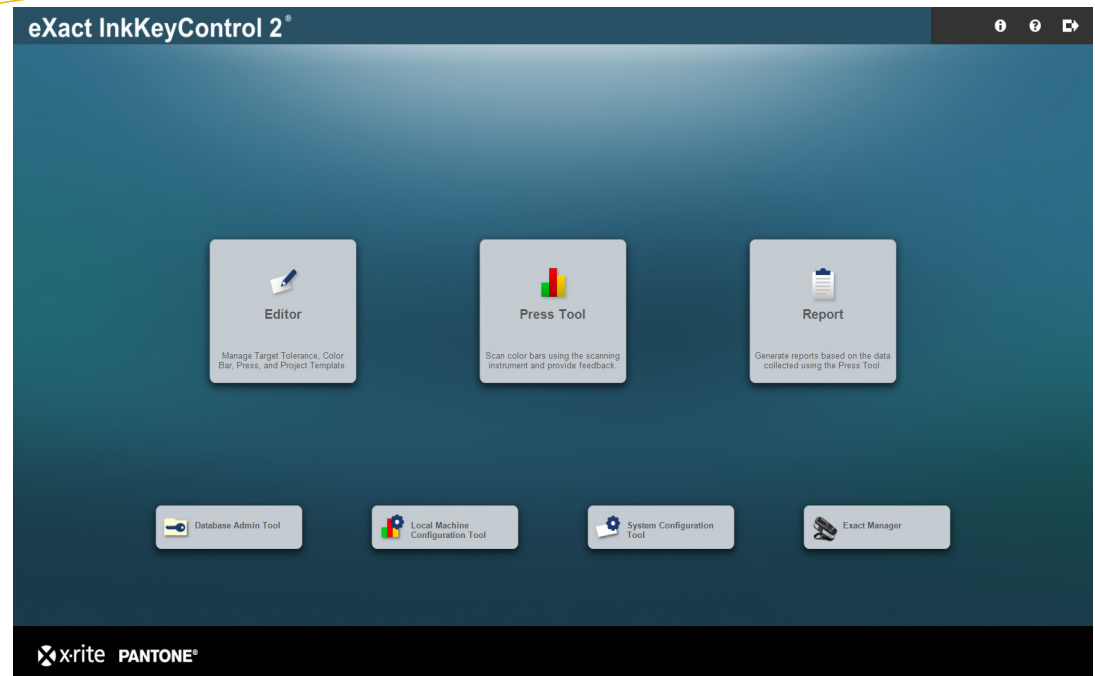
eXact InkKeyControl 2®

Editor

Manage Target Tolerance, Color Bar, Press, and Project Template.

Press Tool

Scan color bars using the scanning instrument and provide feedback.

Report

Generate reports based on the data collected using the Press Tool.

Database Admin Tool

Local Machine Configuration Tool

System Configuration Tool

Exact Manager

x·rite PANTONE®